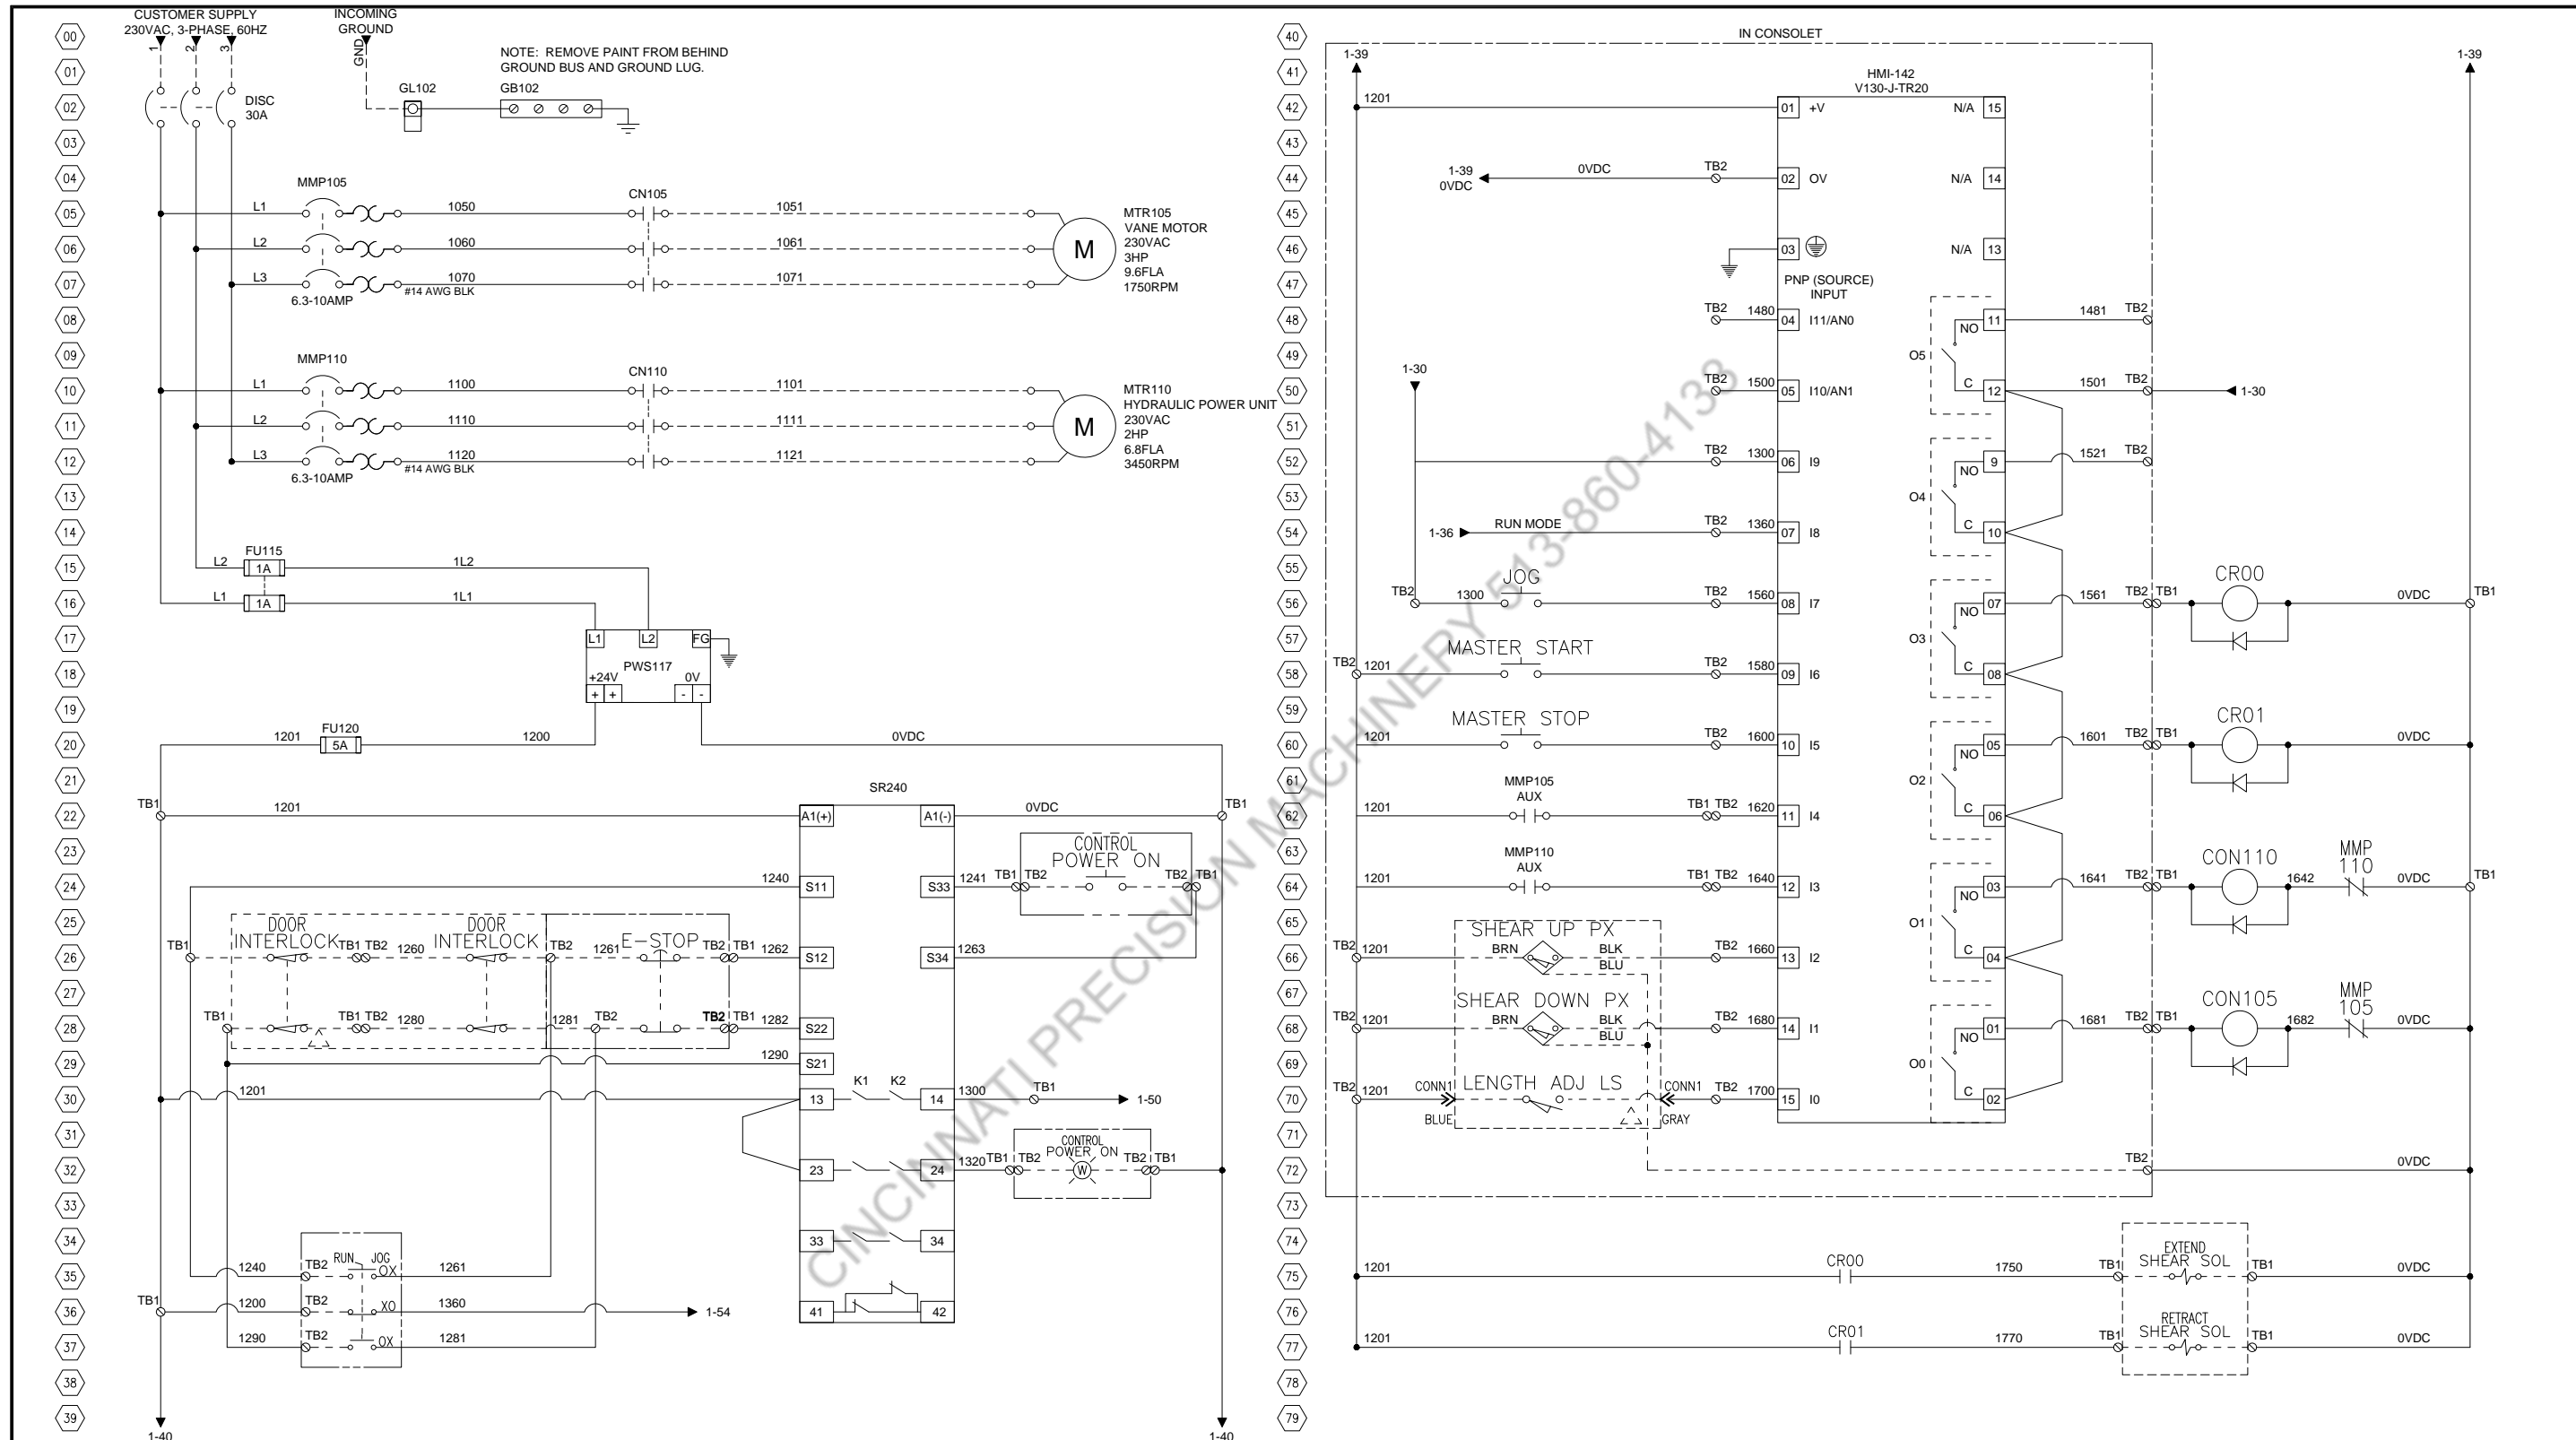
CUSTOMER SUPPLY
230VAC, 3-PHASE, 60HZ
1 2 3

INCOMING
GROUND
GND

NOTE: REMOVE PAINT FROM BEHIND
GROUND BUS AND GROUND LUG.

GL102
GB102

DISC
30A

00
01
02
03
04
05
06
07
08
09
10
11
12
13
14
15
16
17
18
19
20
21
22
23
24
25
26
27
28
29
30
31
32
33
34
35
36
37
38
39

MMP105
L1 1050
L2 1060
L3 1070
6.3-10AMP
#14 AWG BLK
CN105
1051
1061
1071
M
MTR105
VANE MOTOR
230VAC
3HP
9.6FLA
1750RPM

MMP110
L1 1100
L2 1110
L3 1120
6.3-10AMP
#14 AWG BLK
CN110
1101
1111
1121
M
MTR110
HYDRAULIC POWER UNIT
230VAC
2HP
6.8FLA
3450RPM

FU115
L2 1A 1L2
L1 1A 1L1

L1 L2 FG
PWS117
+24V 0V
+ + - -

FU120
1201 5A 1200
0VDC

SR240
TB1 1201
A1(+) A1(-)
0VDC TB1
CONTROL
POWER ON
1240 S11
S33 1241 TB1 TB2 TB2 TB1
DOOR
INTERLOCK
TB1 TB2 1260
DOOR
INTERLOCK
TB2 1261
E-STOP
TB2 TB1 1262
S12
S34 1263
TB1
TB1 TB2 1280
1281 TB2
TB2 TB1 1282
S22
1290 S21
1201
13
K1 K2
14 1300 TB1
1-50
23
24 1320 TB1 TB2
CONTROL
POWER ON
W
TB2 TB1
33 34
41 42

TB2 RUN JOG
1240 OX 1261
TB1 1200 TB2 XO 1360
1-54
1290 TB2 OX 1281

1-40
1-40

40
41
42
43
44
45
46
47
48
49
50
51
52
53
54
55
56
57
58
59
60
61
62
63
64
65
66
67
68
69
70
71
72
73
74
75
76
77
78
79

IN CONSOLET
1-39
1-39
HMI-142
V130-J-TR20
1201
01 +V
N/A 15
1-39
0VDC
0VDC
TB2
02 OV
N/A 14
03
N/A 13
PNP (SOURCE)
INPUT
TB2 1480
04 I11/AN0
NO 11
1481 TB2
O5
1-30
TB2 1500
05 I10/AN1
C 12
1501 TB2
1-30
TB2 1300
06 I9
NO 9
1521 TB2
O4
1-36
RUN MODE
TB2 1360
07 I8
C 10
TB2 1300
JOG
TB2 1560
08 I7
NO 07
1561 TB2 TB1
CR00
0VDC TB1
O3
TB2 1201
MASTER START
TB2 1580
09 I6
C 08
1201
MASTER STOP
TB2 1600
10 I5
NO 05
1601 TB2 TB1
CR01
0VDC
O2
1201
MMP105
AUX
TB1 TB2 1620
11 I4
C 06
1201
MMP110
AUX
TB1 TB2 1640
12 I3
NO 03
1641 TB2 TB1
CON110
1642
MMP
110
0VDC TB1
O1
TB2 1201
SHEAR UP PX
BRN BLK
BLU
TB2 1660
13 I2
C 04
TB2 1201
SHEAR DOWN PX
BRN BLK
BLU
TB2 1680
14 I1
NO 01
1681 TB2 TB1
CON105
1682
MMP
105
0VDC
O0
TB2 1201
CONN1
LENGTH ADJ LS
CONN1 TB2 1700
BLUE
GRAY
15 I0
C 02
TB2
0VDC

1201
CR00
1750
TB1
EXTEND
SHEAR SOL
TB1
0VDC
1201
CR01
1770
TB1
RETRACT
SHEAR SOL
TB1
0VDC

CINCINNATI PRECISION MACHINERY 513-860-4133